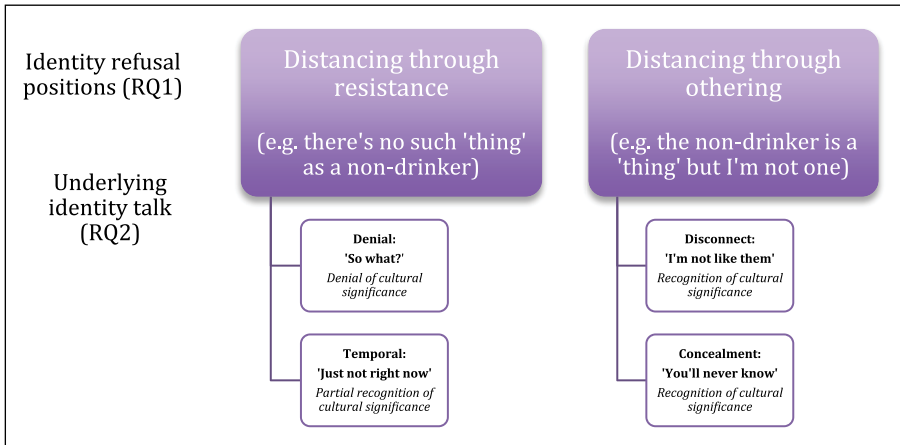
Identity refusal positions (RQ1)

Underlying identity talk (RQ2)

Distancing through resistance

(e.g. there's no such 'thing' as a non-drinker)

**Denial:**
**'So what?'**
*Denial of cultural significance*

**Temporal:**
**'Just not right now'**
*Partial recognition of cultural significance*

Distancing through othering

(e.g. the non-drinker is a 'thing' but I'm not one)

**Disconnect:**
**'I'm not like them'**
*Recognition of cultural significance*

**Concealment:**
**'You'll never know'**
*Recognition of cultural significance*